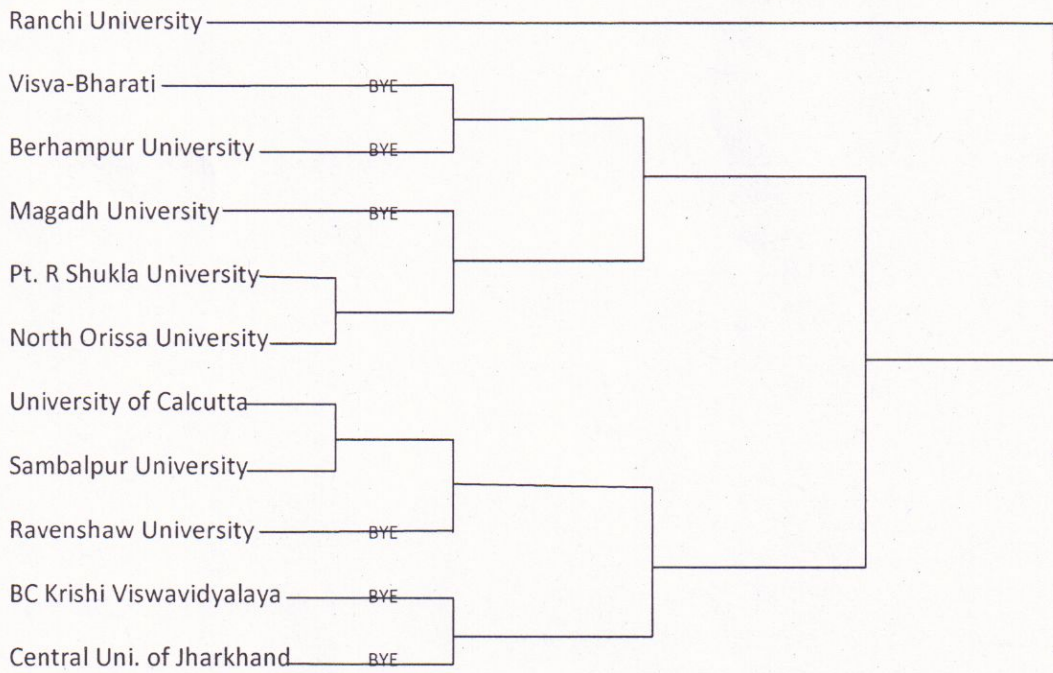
Ranchi University

Visva-Bharati BYE

Berhampur University BYE

Magadh University BYE

Pt. R Shukla University

North Orissa University

University of Calcutta

Sambalpur University

Ravenshaw University BYE

BC Krishi Viswavidyalaya BYE

Central Uni. of Jharkhand BYE